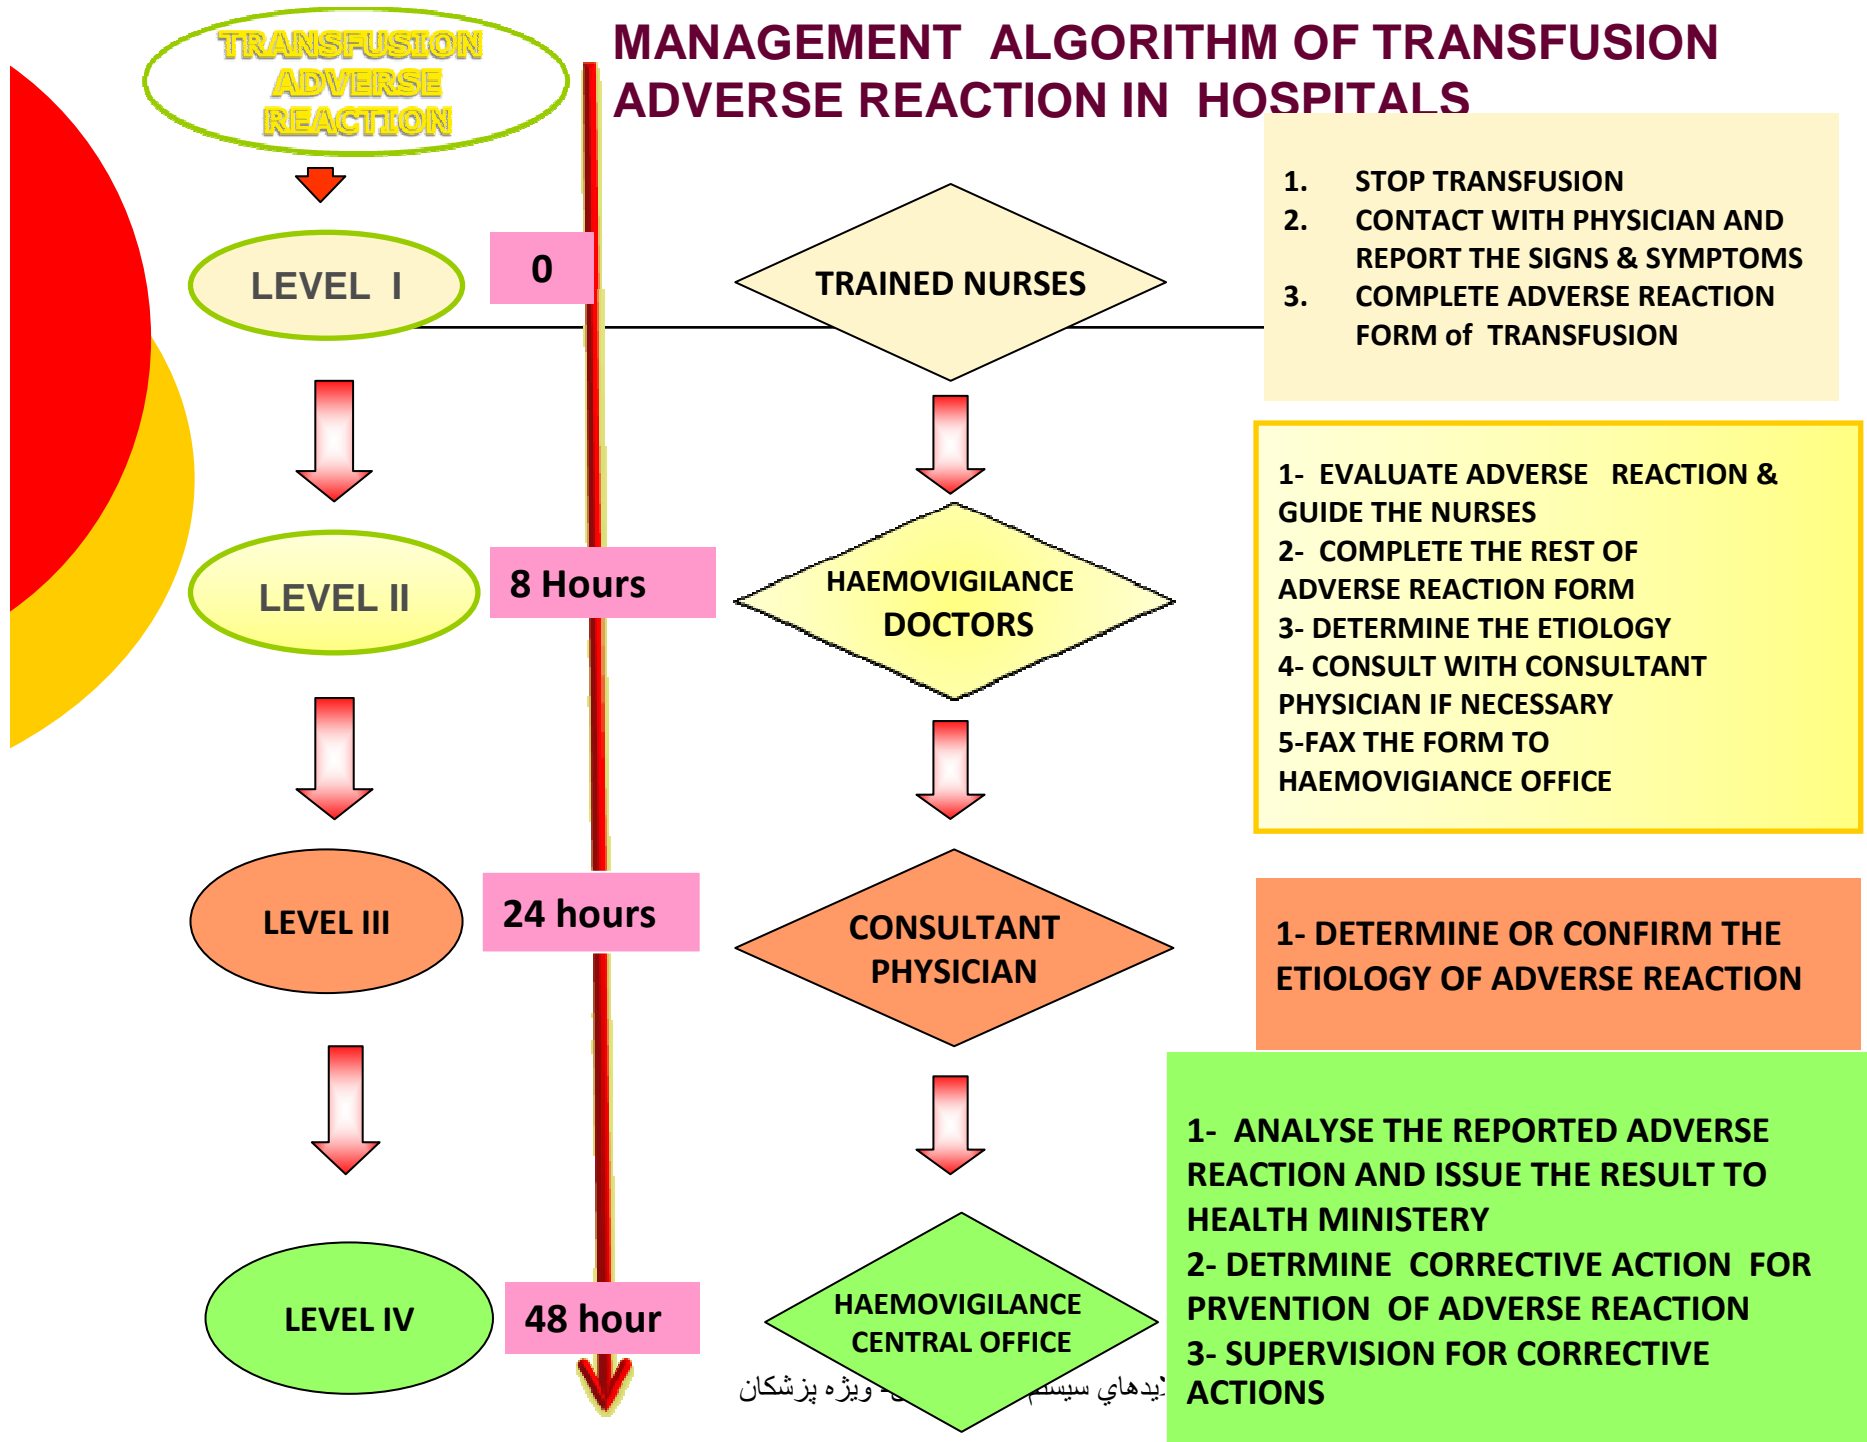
TRANSFUSION ADVERSE REACTION

MANAGEMENT ALGORITHM OF TRANSFUSION ADVERSE REACTION IN HOSPITALS

1. STOP TRANSFUSION
2. CONTACT WITH PHYSICIAN AND REPORT THE SIGNS & SYMPTOMS
3. COMPLETE ADVERSE REACTION FORM of TRANSFUSION

LEVEL I

0

TRAINED NURSES

1- EVALUATE ADVERSE REACTION & GUIDE THE NURSES
2- COMPLETE THE REST OF ADVERSE REACTION FORM
3- DETERMINE THE ETIOLOGY
4- CONSULT WITH CONSULTANT PHYSICIAN IF NECESSARY
5-FAX THE FORM TO HAEMOVIGIANCE OFFICE

LEVEL II

8 Hours

HAEMOVIGILANCE DOCTORS

LEVEL III

24 hours

CONSULTANT PHYSICIAN

1- DETERMINE OR CONFIRM THE ETIOLOGY OF ADVERSE REACTION

1- ANALYSE THE REPORTED ADVERSE REACTION AND ISSUE THE RESULT TO HEALTH MINISTERY
2- DETRMINE CORRECTIVE ACTION FOR PRVENTION OF ADVERSE REACTION
3- SUPERVISION FOR CORRECTIVE ACTIONS

LEVEL IV

48 hour

HAEMOVIGILANCE CENTRAL OFFICE

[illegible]يدهاي سيستم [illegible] ويژه پزشكان